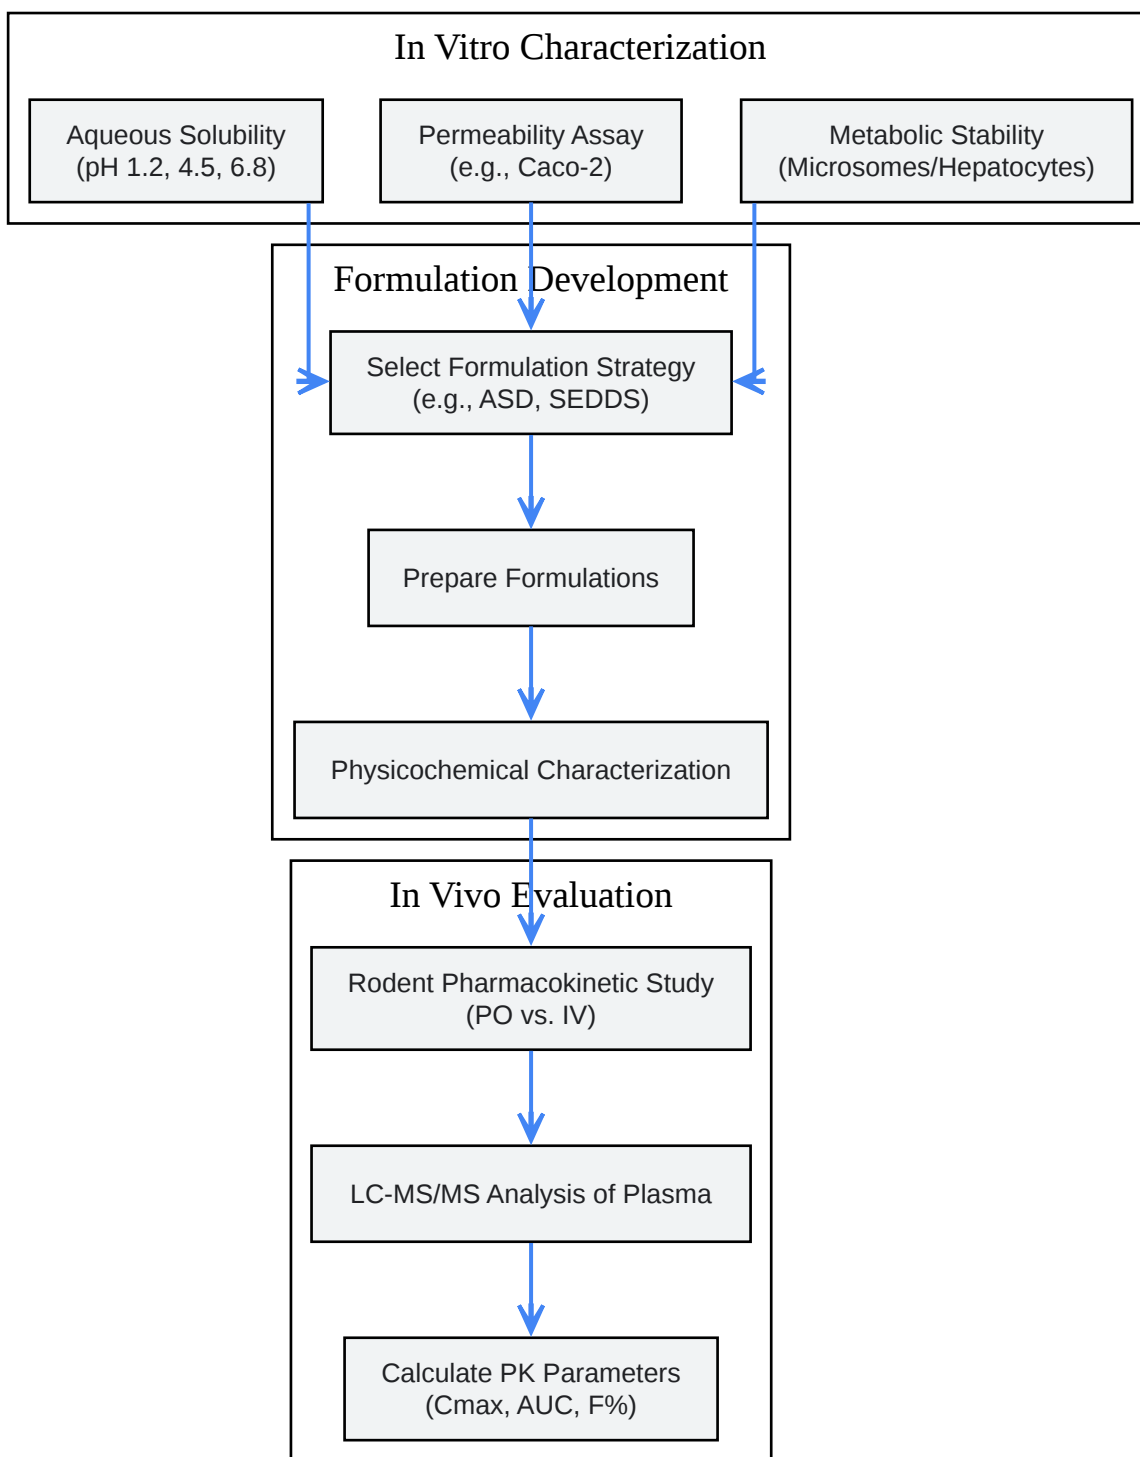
In Vitro Characterization

Aqueous Solubility
(pH 1.2, 4.5, 6.8)

Permeability Assay
(e.g., Caco-2)

Metabolic Stability
(Microsomes/Hepatocytes)

Formulation Development

Select Formulation Strategy
(e.g., ASD, SEDDS)

Prepare Formulations

Physicochemical Characterization

In Vivo Evaluation

Rodent Pharmacokinetic Study
(PO vs. IV)

LC-MS/MS Analysis of Plasma

Calculate PK Parameters
(Cmax, AUC, F%)